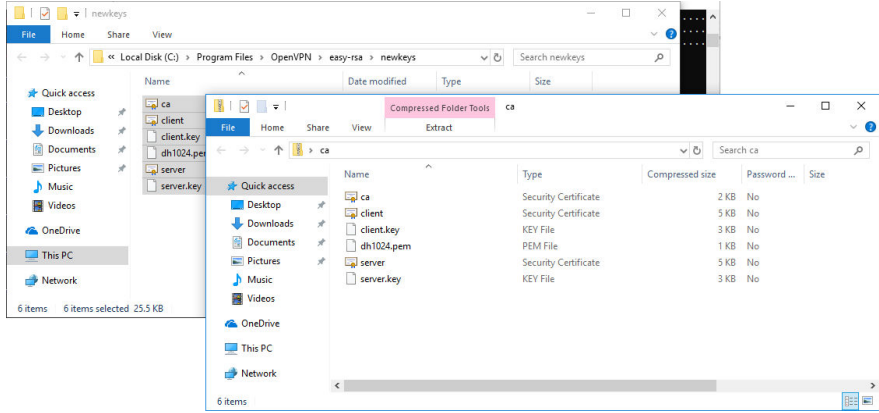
newkeys

File Home Share View

« Local Disk (C:) › Program Files › OpenVPN › easy-rsa › newkeys

Search newkeys

Name Date modified Type Size

Quick access
Desktop
Downloads
Documents
Pictures
Music
Videos

OneDrive

This PC

Network

ca
client
client.key
dh1024.pem
server
server.key

6 items 6 items selected 25.5 KB

Compressed Folder Tools ca

File Home Share View Extract

ca

Search ca

Quick access
Desktop
Downloads
Documents
Pictures
Music
Videos

OneDrive

This PC

Network

| Name | Type | Compressed size | Password ... | Size |
|---|---|---|---|---|
| ca | Security Certificate | 2 KB | No | |
| client | Security Certificate | 5 KB | No | |
| client.key | KEY File | 3 KB | No | |
| dh1024.pem | PEM File | 1 KB | No | |
| server | Security Certificate | 5 KB | No | |
| server.key | KEY File | 3 KB | No | |

6 items